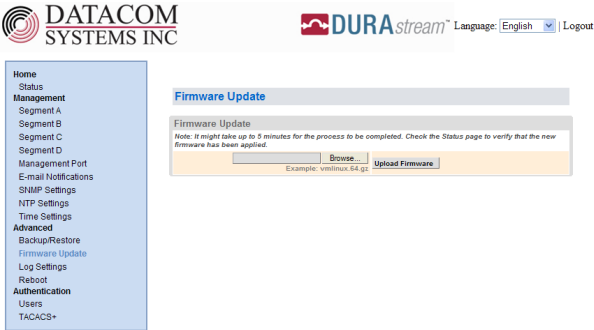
DATACOM SYSTEMS INC

DURAstream™ Language: English | Logout

Home
Status
Management
Segment A
Segment B
Segment C
Segment D
Management Port
E-mail Notifications
SNMP Settings
NTP Settings
Time Settings
Advanced
Backup/Restore
Firmware Update
Log Settings
Reboot
Authentication
Users
TACACS+

Firmware Update

Firmware Update
Note: It might take up to 5 minutes for the process to be completed. Check the Status page to verify that the new firmware has been applied.
Browse... Upload Firmware
Example: vmlinux.64.gz